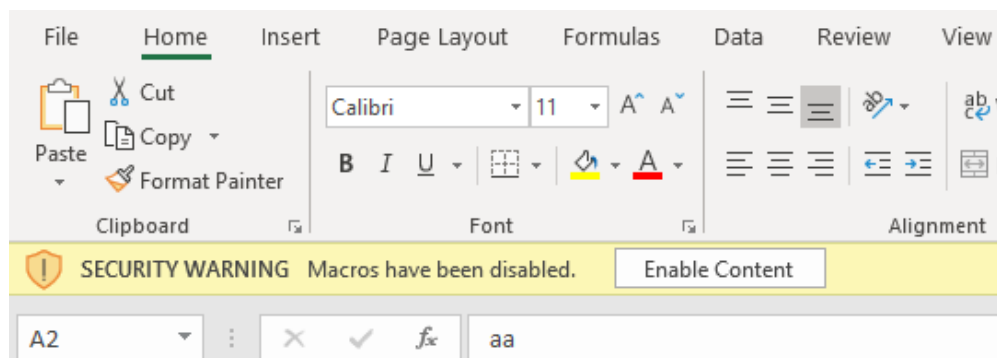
File Home Insert Page Layout Formulas Data Review View

Paste

Cut

Copy

Format Painter

Clipboard

Calibri

11

A A

B I U

A

Font

Alignment

SECURITY WARNING Macros have been disabled.

Enable Content

A2

$f_x$

aa